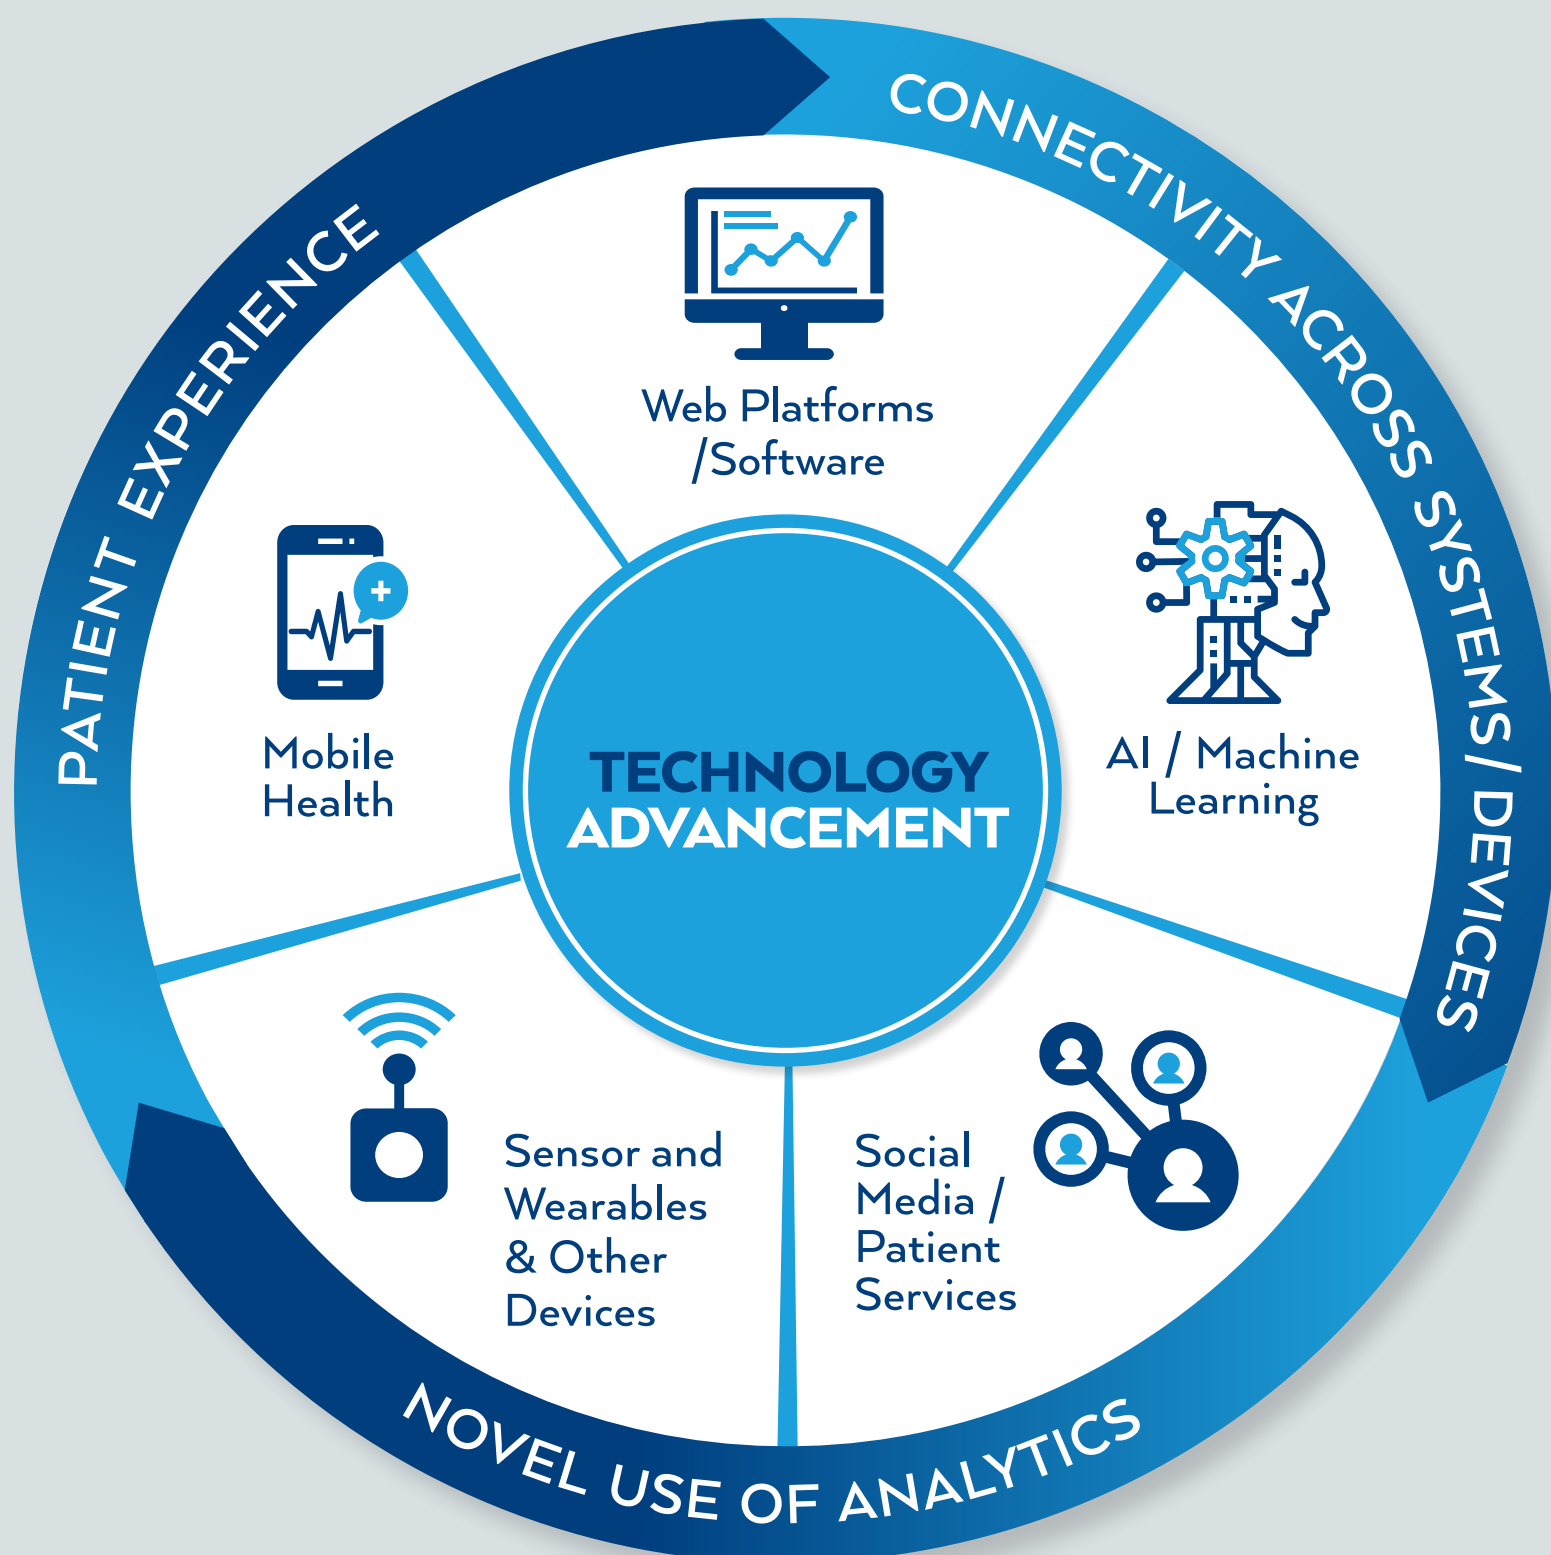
PATIENT EXPERIENCE

CONNECTIVITY ACROSS SYSTEMS / DEVICES

Web Platforms /Software

Mobile Health

TECHNOLOGY ADVANCEMENT

AI / Machine Learning

Sensor and Wearables & Other Devices

Social Media / Patient Services

NOVEL USE OF ANALYTICS